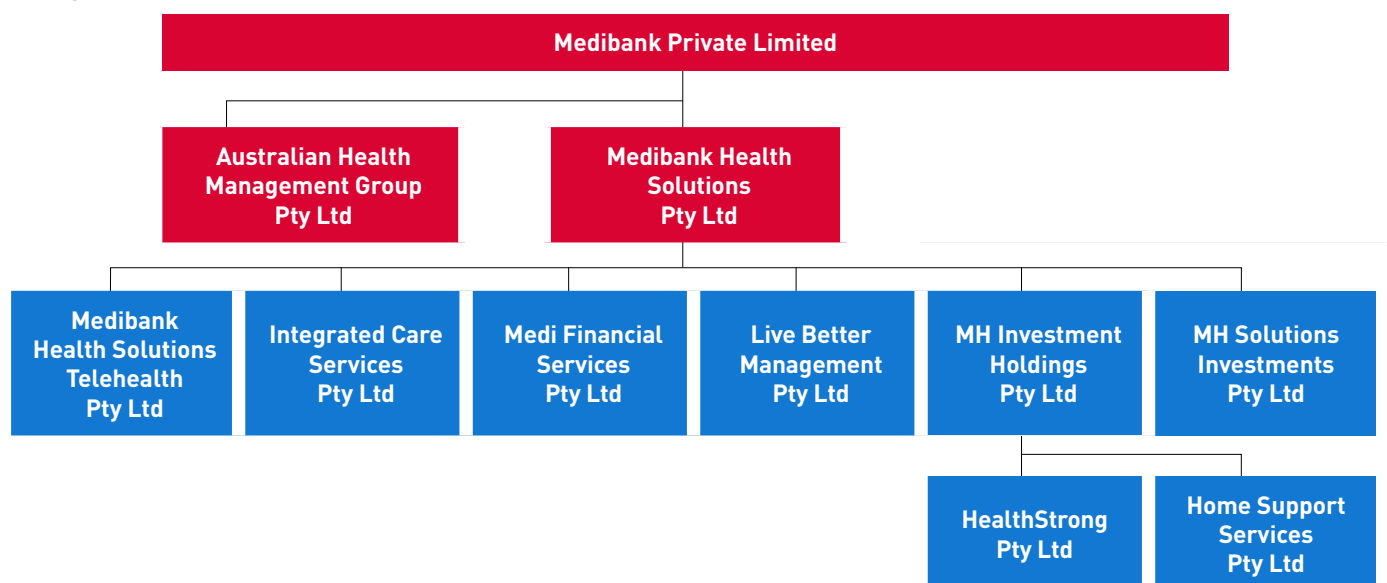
Medibank Private Limited

Australian Health Management Group Pty Ltd

Medibank Health Solutions Pty Ltd

Medibank Health Solutions Telehealth Pty Ltd

Integrated Care Services Pty Ltd

Medi Financial Services Pty Ltd

Live Better Management Pty Ltd

MH Investment Holdings Pty Ltd

MH Solutions Investments Pty Ltd

HealthStrong Pty Ltd

Home Support Services Pty Ltd